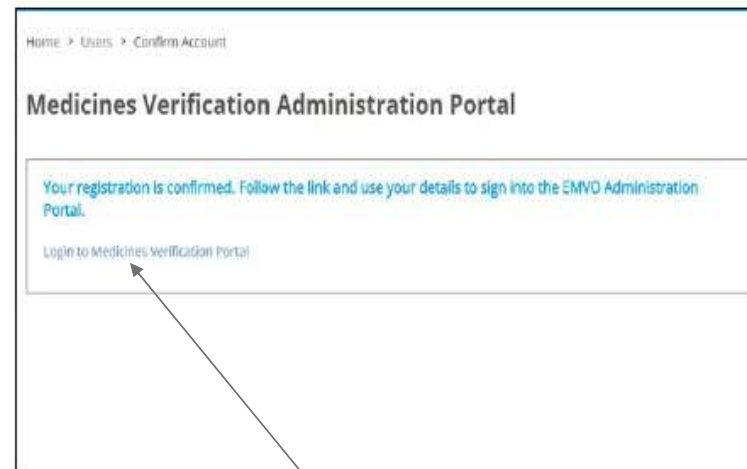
Home > Users > Confirm Account

Medicines Verification Administration Portal

Your registration is confirmed. Follow the link and use your details to sign into the EMVO Administration Portal.

Login to Medicines Verification Portal